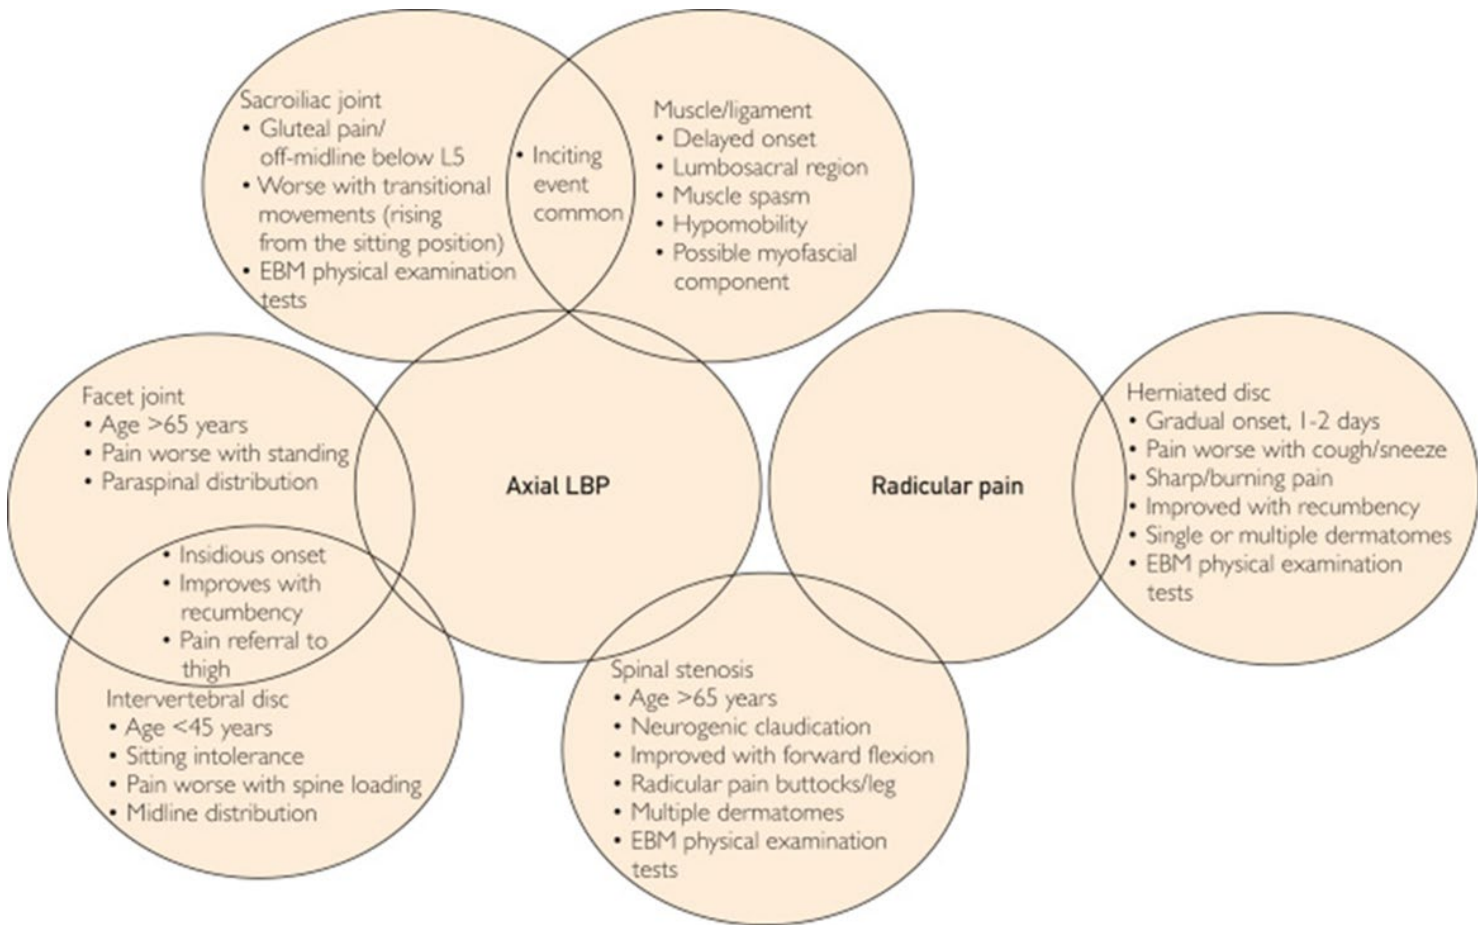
Sacroiliac joint
• Gluteal pain/ off-midline below L5
• Worse with transitional movements (rising from the sitting position)
• EBM physical examination tests

• Inciting event common

Muscle/ligament
• Delayed onset
• Lumbosacral region
• Muscle spasm
• Hypomobility
• Possible myofascial component

Facet joint
• Age >65 years
• Pain worse with standing
• Paraspinal distribution

Axial LBP

Radicular pain

Herniated disc
• Gradual onset, 1-2 days
• Pain worse with cough/sneeze
• Sharp/burning pain
• Improved with recumbency
• Single or multiple dermatomes
• EBM physical examination tests

• Insidious onset
• Improves with recumbency
• Pain referral to thigh

Intervertebral disc
• Age <45 years
• Sitting intolerance
• Pain worse with spine loading
• Midline distribution

Spinal stenosis
• Age >65 years
• Neurogenic claudication
• Improved with forward flexion
• Radicular pain buttocks/leg
• Multiple dermatomes
• EBM physical examination tests